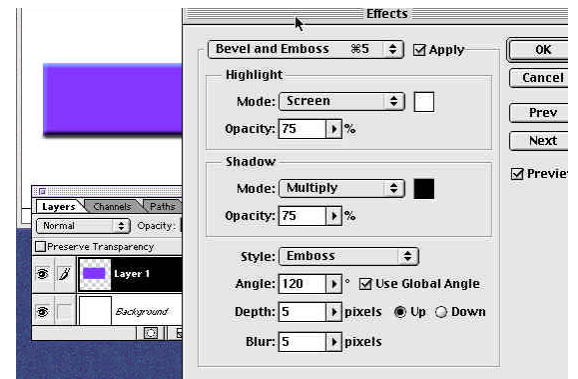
Effects

Bevel and Emboss ⌘5 Apply

OK

Cancel

Prev

Next

Previe

Highlight

Mode: Screen

Opacity: 75 %

Shadow

Mode: Multiply

Opacity: 75 %

Style: Emboss

Angle: 120 ° Use Global Angle

Depth: 5 pixels Up Down

Blur: 5 pixels

Layers Channels Paths

Normal Opacity:

Preserve Transparency

Layer 1

Background